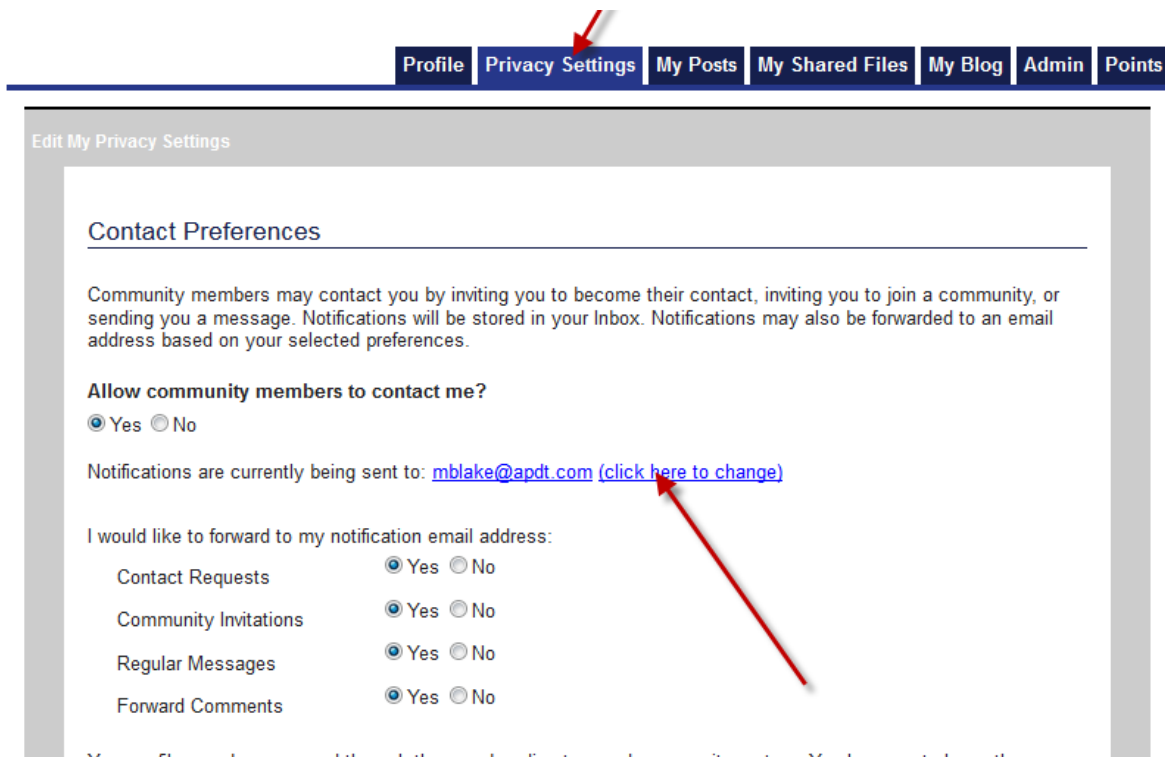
Profile | Privacy Settings | My Posts | My Shared Files | My Blog | Admin | Points

Edit My Privacy Settings

Contact Preferences

Community members may contact you by inviting you to become their contact, inviting you to join a community, or sending you a message. Notifications will be stored in your Inbox. Notifications may also be forwarded to an email address based on your selected preferences.

Allow community members to contact me?

Yes No

Notifications are currently being sent to: mblake@apdt.com (click here to change)

I would like to forward to my notification email address:

Contact Requests Yes No

Community Invitations Yes No

Regular Messages Yes No

Forward Comments Yes No

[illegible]